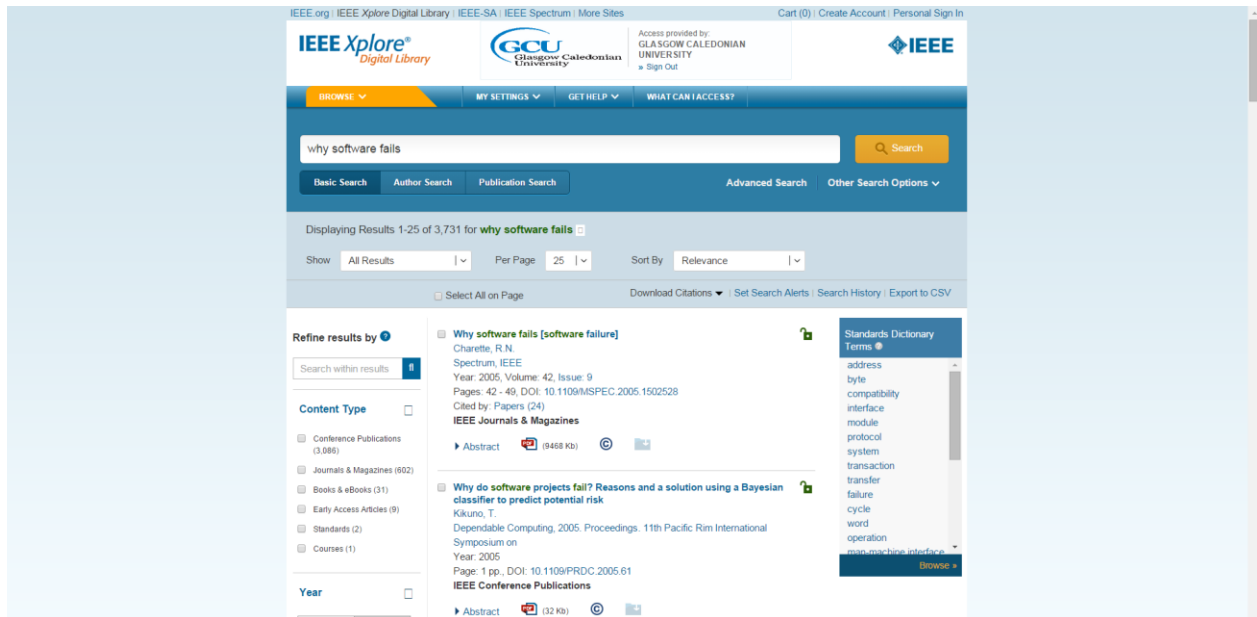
IEEE.org | IEEE Xplore Digital Library | IEEE-SA | IEEE Spectrum | More Sites

Cart (0) | Create Account | Personal Sign In

IEEE Xplore® Digital Library

GCU Glasgow Caledonian University

Access provided by: GLASGOW CALEDONIAN UNIVERSITY » Sign Out

IEEE

BROWSE

MY SETTINGS

GET HELP

WHAT CAN I ACCESS?

why software fails

Search

Basic Search

Author Search

Publication Search

Advanced Search

Other Search Options

Displaying Results 1-25 of 3,731 for why software fails

Show All Results

Per Page 25

Sort By Relevance

Select All on Page

Download Citations | Set Search Alerts | Search History | Export to CSV

Refine results by

Search within results

Content Type

Conference Publications (3,086)

Journals & Magazines (602)

Books & eBooks (31)

Early Access Articles (9)

Standards (2)

Courses (1)

Year

Why software fails [software failure]
Charette, R.N.
Spectrum, IEEE
Year: 2005, Volume: 42, Issue: 9
Pages: 42 - 49, DOI: 10.1109/MSPEC.2005.1502528
Cited by: Papers (24)
IEEE Journals & Magazines

Abstract (9468 Kb)

Why do software projects fail? Reasons and a solution using a Bayesian classifier to predict potential risk
Kikuno, T.
Dependable Computing, 2005. Proceedings. 11th Pacific Rim International Symposium on
Year: 2005
Page: 1 pp., DOI: 10.1109/PRDC.2005.61
IEEE Conference Publications

Abstract (32 Kb)

Standards Dictionary Terms

address
byte
compatibility
interface
module
protocol
system
transaction
transfer
failure
cycle
word
operation
man-machine interface

Browse »